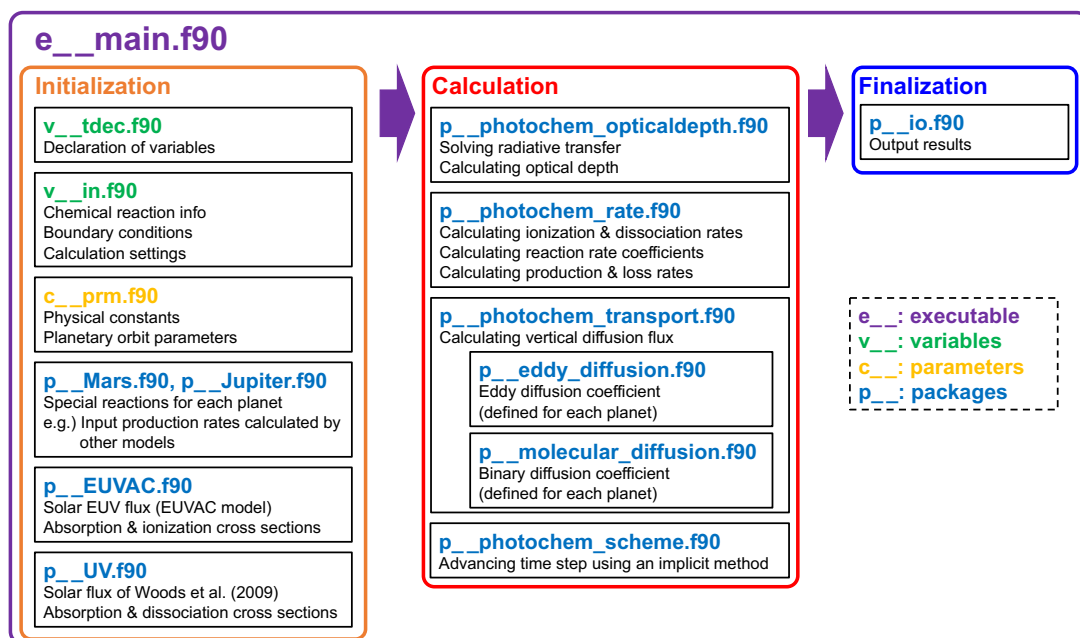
e__main.f90

Initialization

v__tdec.f90
Declaration of variables

v__in.f90
Chemical reaction info
Boundary conditions
Calculation settings

c__prm.f90
Physical constants
Planetary orbit parameters

p__Mars.f90, p__Jupiter.f90
Special reactions for each planet
e.g.) Input production rates calculated by other models

p__EUVAC.f90
Solar EUV flux (EUVAC model)
Absorption & ionization cross sections

p__UV.f90
Solar flux of Woods et al. (2009)
Absorption & dissociation cross sections

Calculation

p__photochem_opticaldepth.f90
Solving radiative transfer
Calculating optical depth

p__photochem_rate.f90
Calculating ionization & dissociation rates
Calculating reaction rate coefficients
Calculating production & loss rates

p__photochem_transport.f90
Calculating vertical diffusion flux

p__eddy_diffusion.f90
Eddy diffusion coefficient
(defined for each planet)

p__molecular_diffusion.f90
Binary diffusion coefficient
(defined for each planet)

p__photochem_scheme.f90
Advancing time step using an implicit method

Finalization

p__io.f90
Output results

e__: executable
v__: variables
c__: parameters
p__: packages